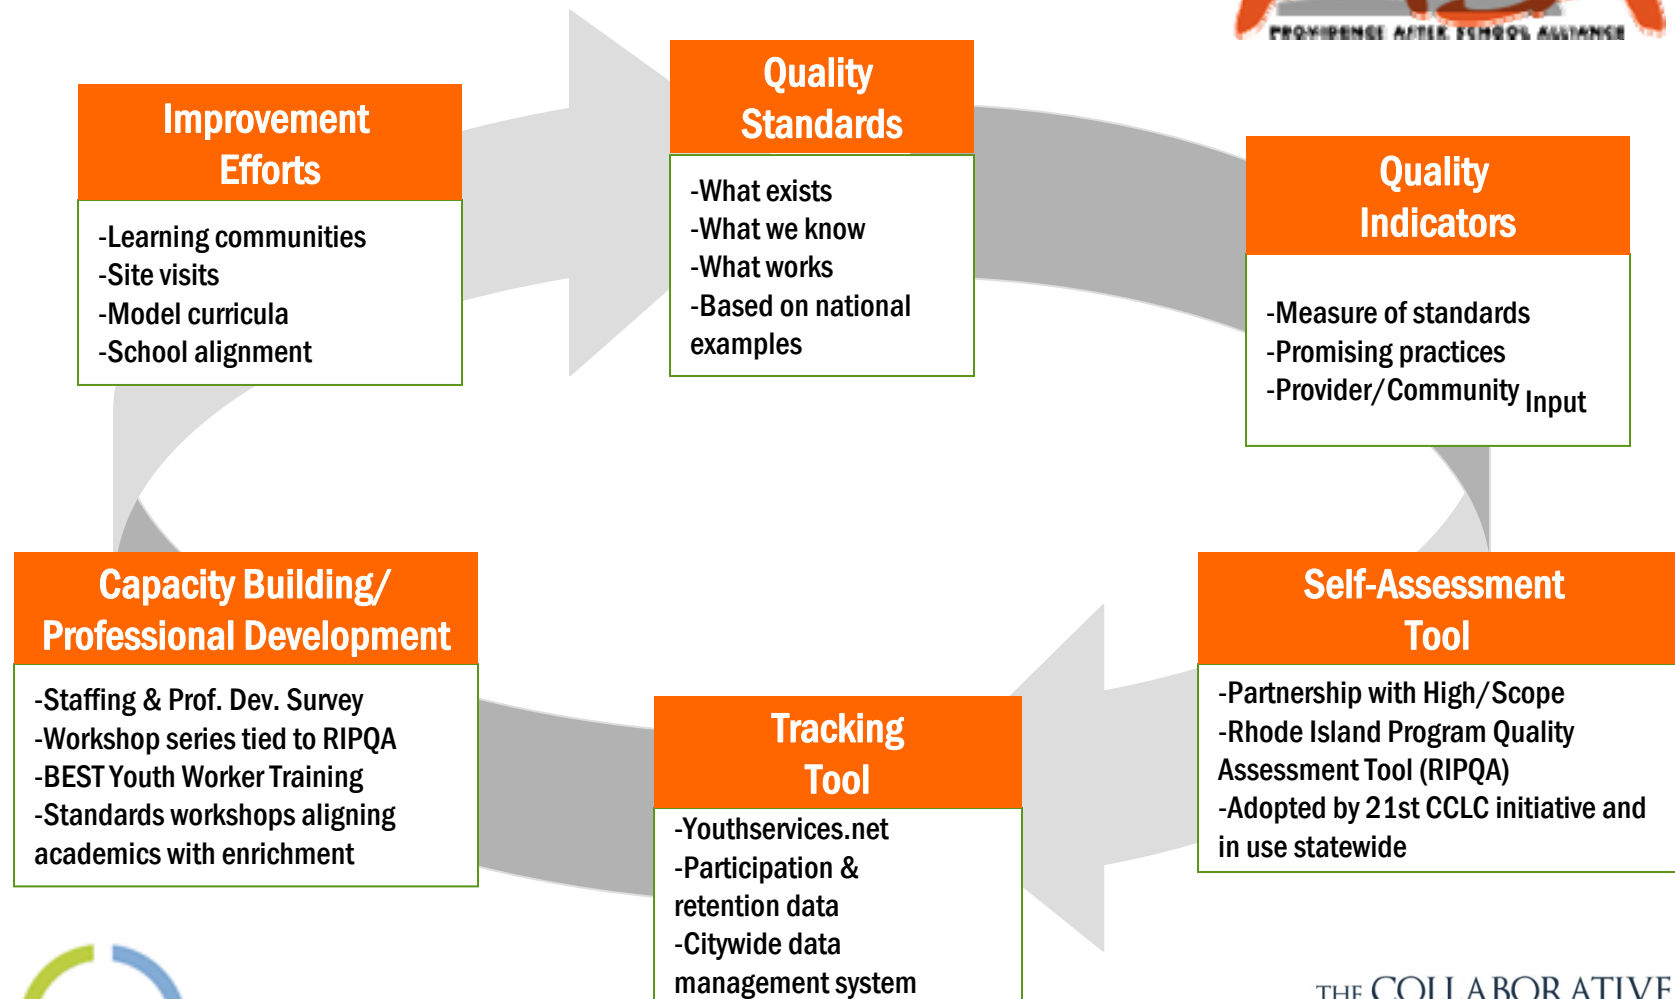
PROVIDENCE AFTER SCHOOL ALLIANCE

Improvement Efforts

-Learning communities
-Site visits
-Model curricula
-School alignment

Quality Standards

-What exists
-What we know
-What works
-Based on national examples

Quality Indicators

-Measure of standards
-Promising practices
-Provider/Community Input

Self-Assessment Tool

-Partnership with High/Scope
-Rhode Island Program Quality Assessment Tool (RIPQA)
-Adopted by 21st CCLC initiative and in use statewide

Tracking Tool

-Youthservices.net
-Participation & retention data
-Citywide data management system

Capacity Building/ Professional Development

-Staffing & Prof. Dev. Survey
-Workshop series tied to RIPQA
-BEST Youth Worker Training
-Standards workshops aligning academics with enrichment

THE COLLABORATIVE